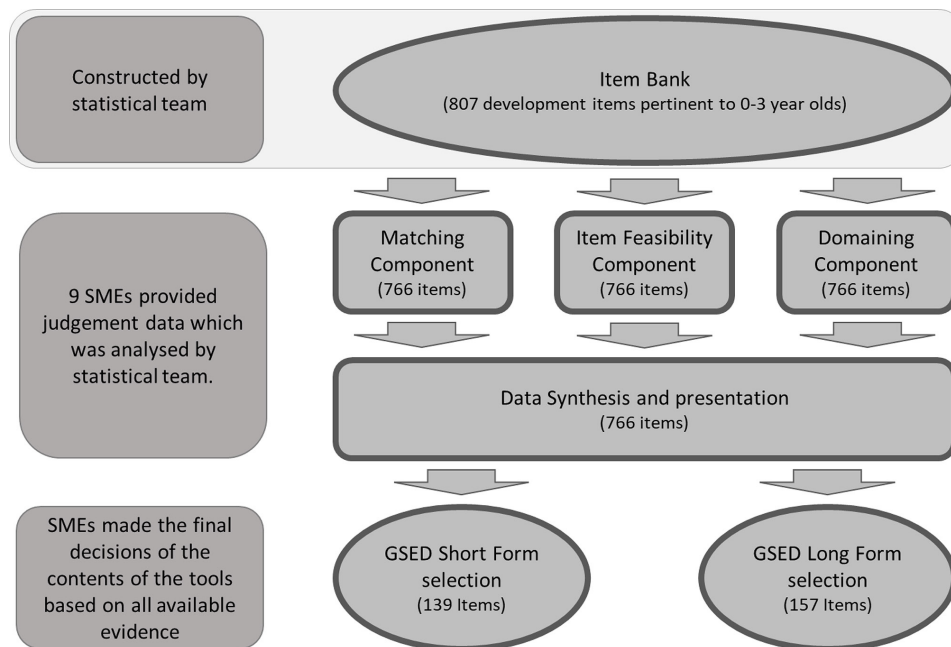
Constructed by statistical team

Item Bank
(807 development items pertinent to 0-3 year olds)

9 SMEs provided judgement data which was analysed by statistical team.

Matching Component
(766 items)

Item Feasibility Component
(766 items)

Domaining Component
(766 items)

Data Synthesis and presentation
(766 items)

SMEs made the final decisions of the contents of the tools based on all available evidence

GSED Short Form selection
(139 Items)

GSED Long Form selection
(157 Items)